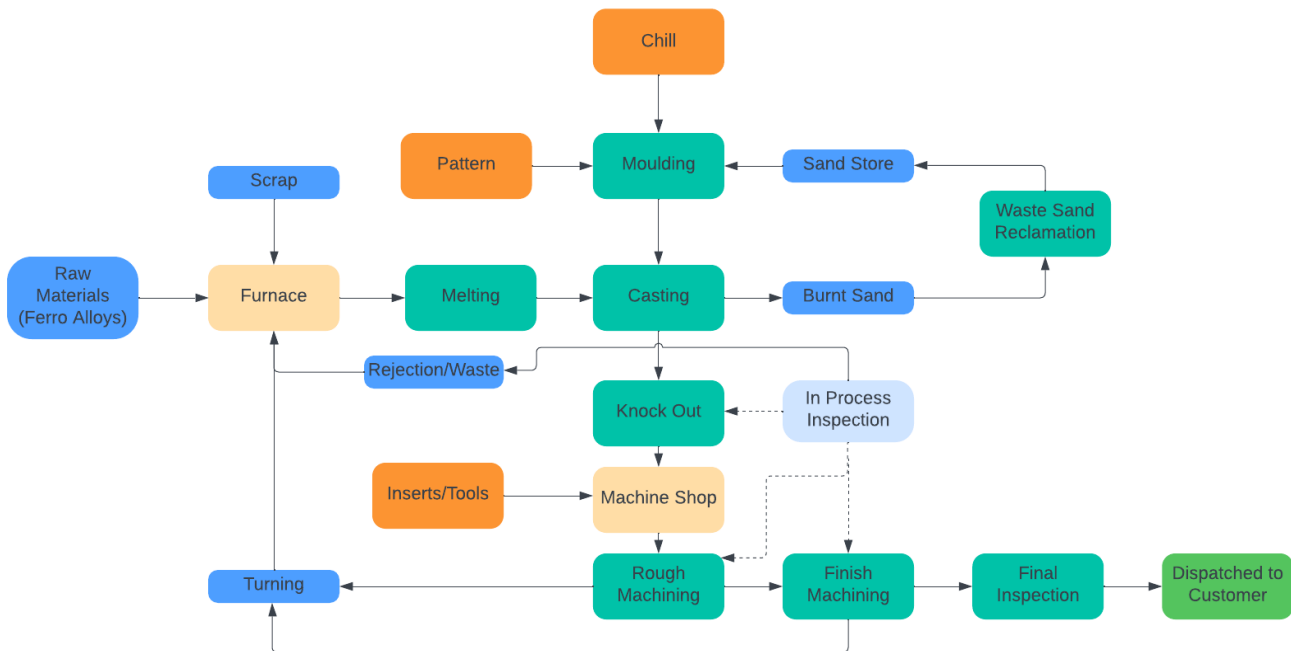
Chill

Pattern

Moulding

Sand Store

Scrap

Waste Sand Reclamation

Raw Materials (Ferro Alloys)

Furnace

Melting

Casting

Burnt Sand

Rejection/Waste

Knock Out

In Process Inspection

Inserts/Tools

Machine Shop

Turning

Rough Machining

Finish Machining

Final Inspection

Dispatched to Customer